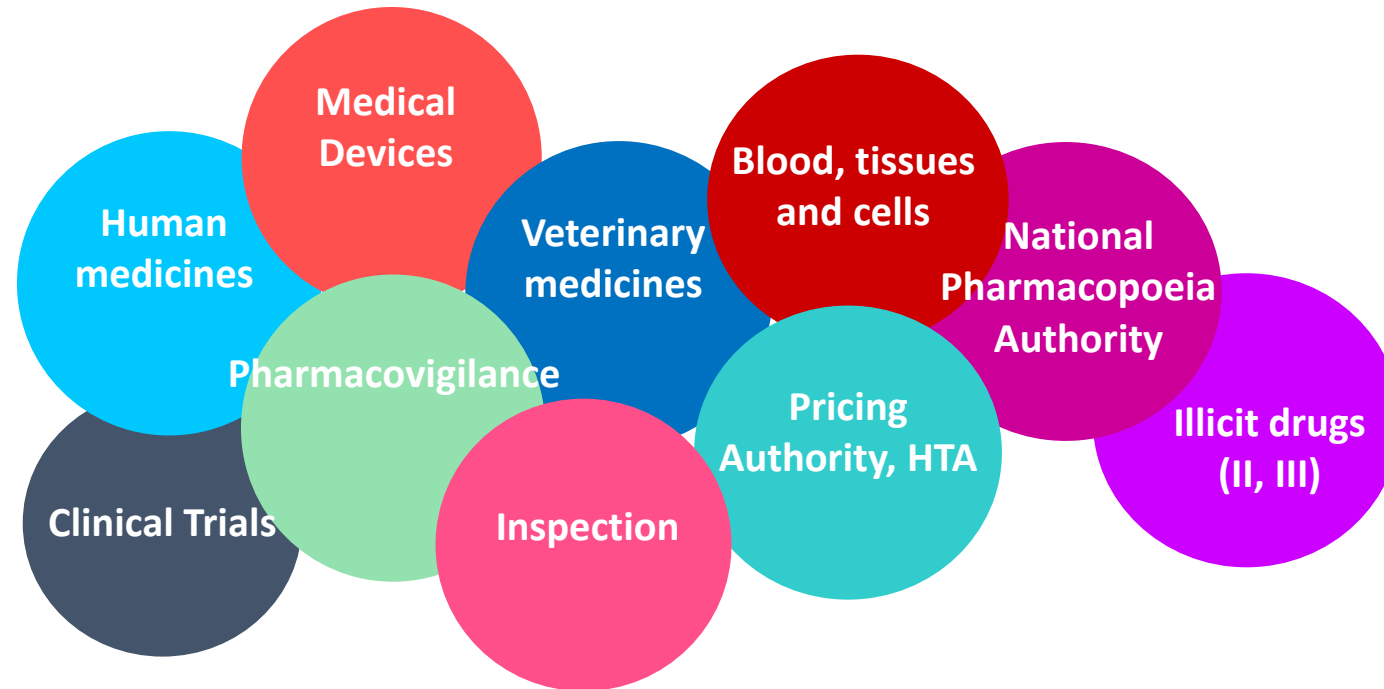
Medical Devices

Human medicines

Veterinary medicines

Blood, tissues and cells

National Pharmacopoeia Authority

Pharmacovigilance

Pricing Authority, HTA

Illicit drugs (II, III)

Clinical Trials

Inspection